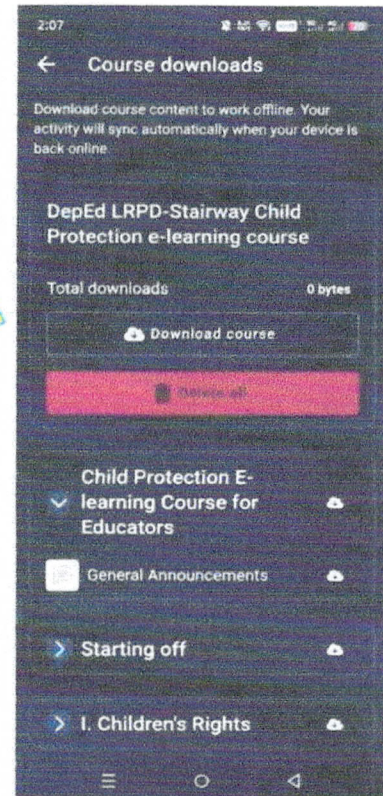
2:07

Course downloads

Download course content to work offline. Your activity will sync automatically when your device is back online.

DepEd LRPD-Stairway Child Protection e-learning course

Total downloads 0 bytes

Download course

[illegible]

Child Protection E-learning Course for Educators

General Announcements

Starting off

I. Children's Rights